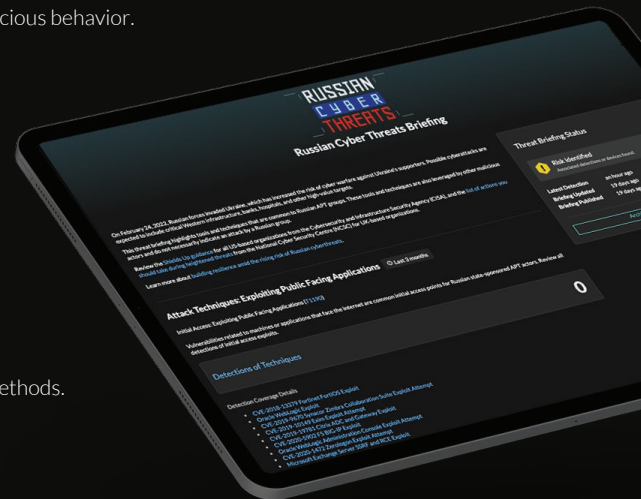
cious behavior.

ethods.

RUSSIAN
CYBER
THREATS

Russian Cyber Threats Briefing

On February 24, 2022, Russian forces invaded Ukraine, which has increased the risk of cyber warfare against Ukraine's supporters. Possible cyberattacks are expected to include critical Western infrastructure, banks, hospitals, and other high value targets.

This threat briefing highlights tools and techniques that are common to Russian APT groups. These tools and techniques are also leveraged by other malicious actors and do not necessarily indicate an attack by a Russian group.

Review the Shields Up guidance for all US-based organizations from the Cybersecurity and Infrastructure Security Agency (CISA), and the list of actions you should take during heightened threats from the National Cyber Security Centre (NCSC) for UK-based organizations.

Learn more about building resilience amid the rising risk of Russian cyberthreats.

Attack Techniques: Exploiting Public Facing Applications

Last 3 months

Initial Access: Exploiting Public Facing Applications (T1190)

Vulnerabilities related to machines or applications that face the internet are common initial access points for Russian state-sponsored APT actors. Review all detections of initial access exploits.

0

Detections of Techniques

Detection Coverage Details

CVE-2018-13379 Fortinet FortiOS Exploit
Oracle WebLogic Exploit
CVE-2019-1653 Cisco Zimbra Collaboration Suite Exploit Attempt
CVE-2019-19781 Citrix ADC and Gateway Exploit
CVE-2019-11510 Pulse Secure VPN Exploit
CVE-2020-0688 Microsoft Exchange
Oracle WebLogic Administration Console Exploit Attempt
CVE-2020-14882 Zimbra Exploit Attempt
Microsoft Exchange Server SSRF and RCE Exploit

Threat Briefing Status

Risk Identified
Associated detections or devices found.

Latest Detection an hour ago
Briefing Updated 19 days ago
Briefing Published 19 days ago

Acti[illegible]